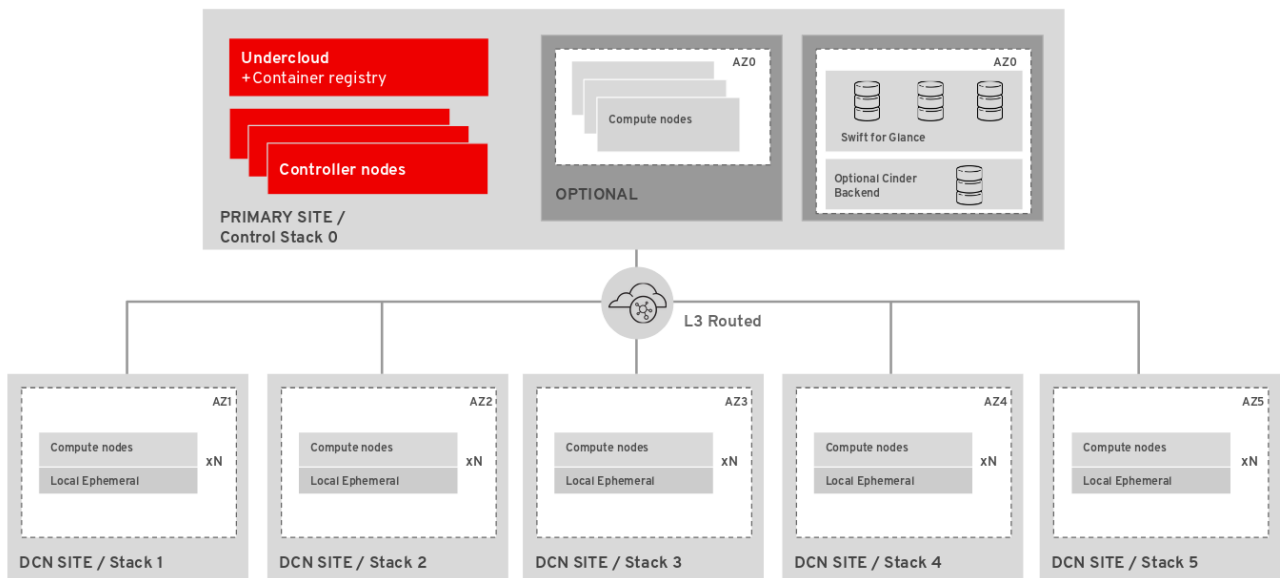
Undercloud
+Container registry

Controller nodes

PRIMARY SITE /
Control Stack 0

AZ0

Compute nodes

OPTIONAL

AZ0

Swift for Glance

Optional Cinder Backend

L3 Routed

AZ1
Compute nodes
Local Ephemeral
xN
DCN SITE / Stack 1

AZ2
Compute nodes
Local Ephemeral
xN
DCN SITE / Stack 2

AZ3
Compute nodes
Local Ephemeral
xN
DCN SITE / Stack 3

AZ4
Compute nodes
Local Ephemeral
xN
DCN SITE / Stack 4

AZ5
Compute nodes
Local Ephemeral
xN
DCN SITE / Stack 5